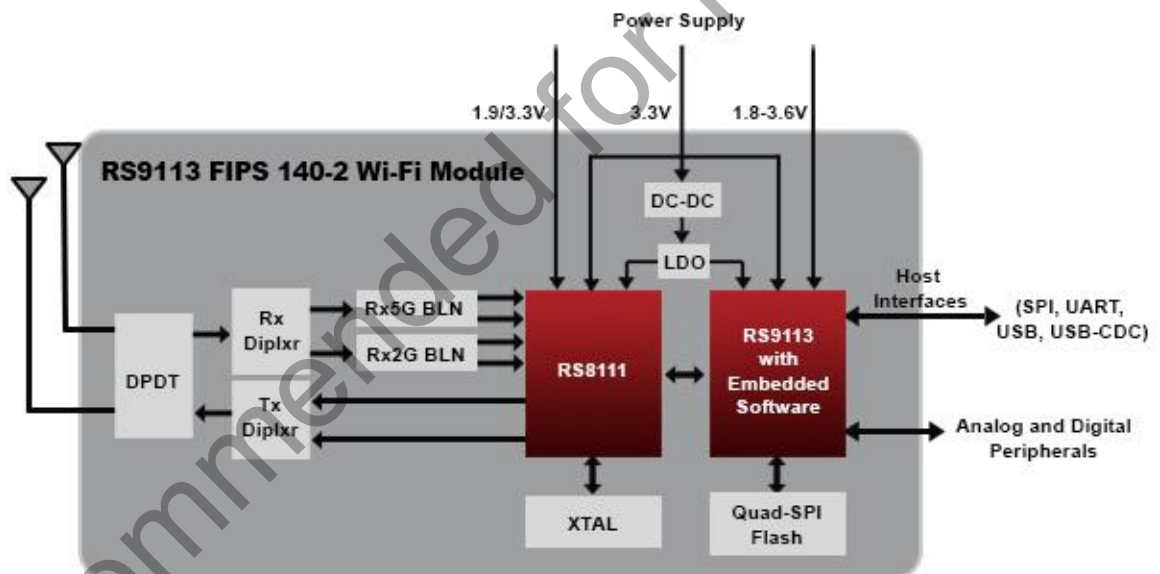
Power Supply

1.9/3.3V

3.3V

1.8-3.6V

RS9113 FIPS 140-2 Wi-Fi Module

DC-DC

LDO

Host Interfaces

(SPI, UART, USB, USB-CDC)

Rx Diplxr

Rx5G BLN

Rx2G BLN

DPDT

Tx Diplxr

RS8111

RS9113 with Embedded Software

Analog and Digital Peripherals

XTAL

Quad-SPI Flash

ommended for